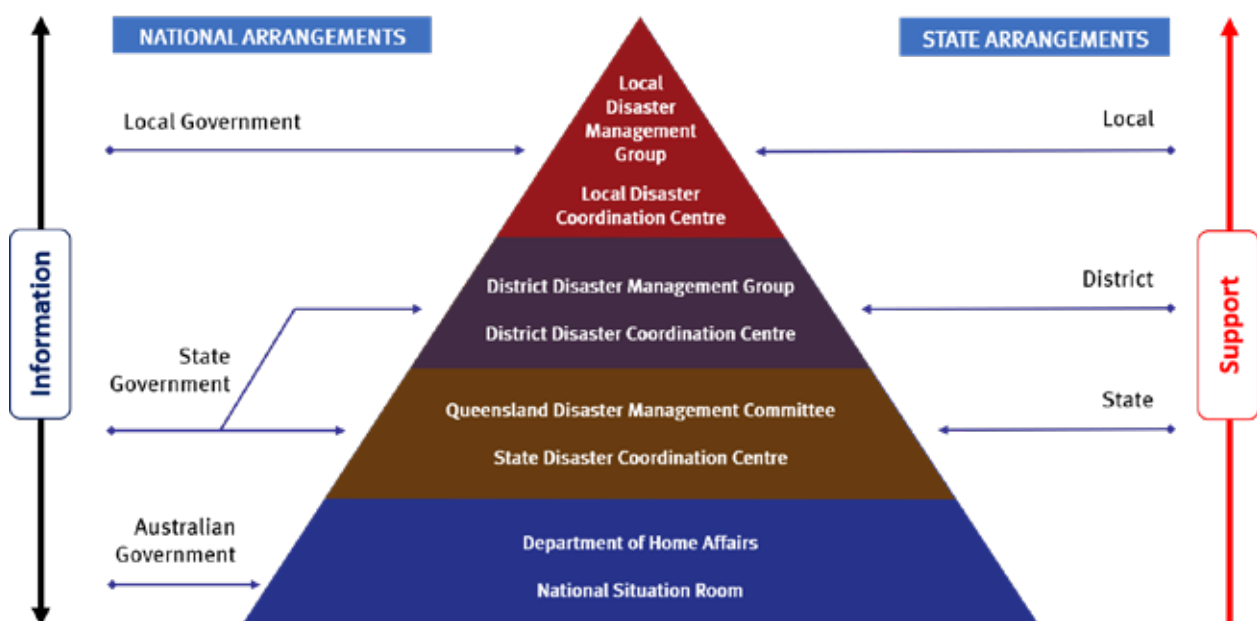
NATIONAL ARRANGEMENTS

STATE ARRANGEMENTS

Information

Local Government

Local Disaster Management Group

Local Disaster Coordination Centre

Local

District Disaster Management Group

District Disaster Coordination Centre

District

State Government

Queensland Disaster Management Committee

State Disaster Coordination Centre

State

Australian Government

Department of Home Affairs

National Situation Room

Support